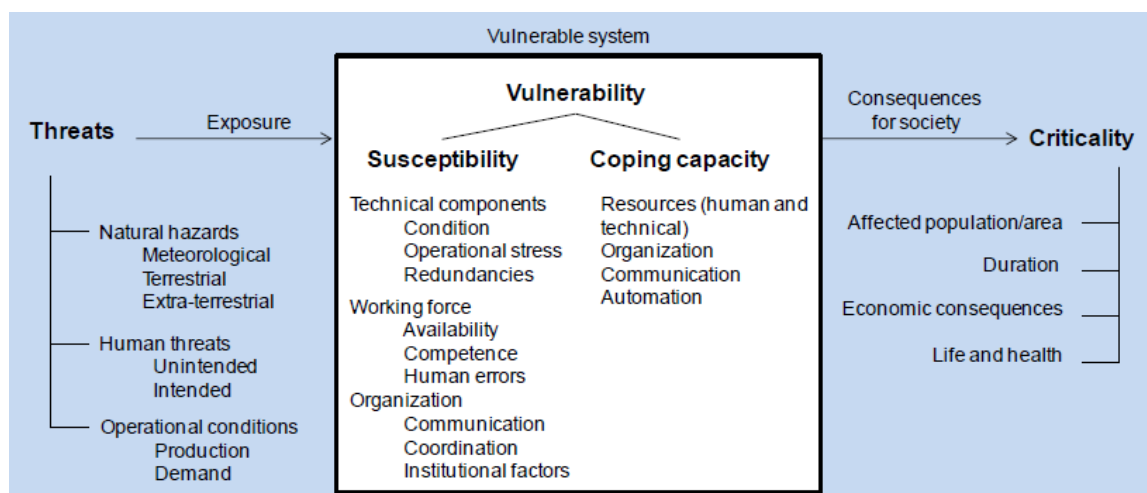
Vulnerable system

Threats

Exposure

Natural hazards
Meteorological
Terrestrial
Extra-terrestrial

Human threats
Unintended
Intended

Operational conditions
Production
Demand

Vulnerability

Susceptibility

Technical components
Condition
Operational stress
Redundancies

Working force
Availability
Competence
Human errors

Organization
Communication
Coordination
Institutional factors

Coping capacity

Resources (human and technical)
Organization
Communication
Automation

Consequences for society

Criticality

Affected population/area

Duration

Economic consequences

Life and health